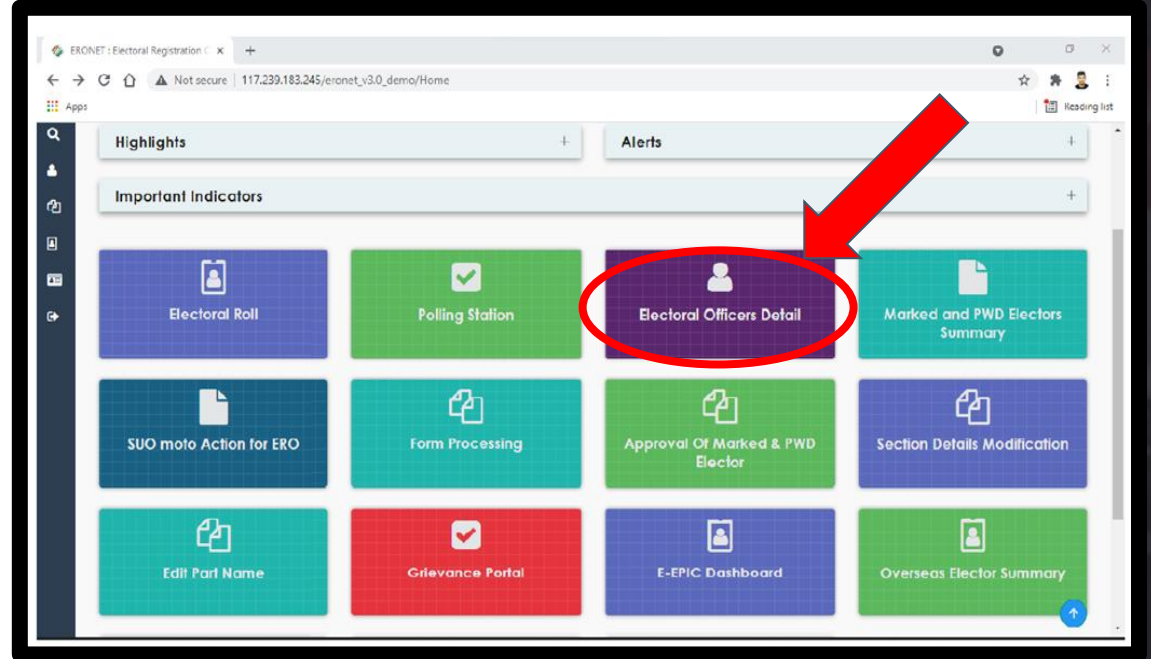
ERONET : Electoral Registration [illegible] ×

Not secure | 117.239.183.245/eronet_v3.0_demo/Home

Apps

Reading list

Highlights +

Alerts +

Important Indicators +

Electoral Roll

Polling Station

Electoral Officers Detail

Marked and PWD Electors Summary

SUO moto Action for ERO

Form Processing

Approval Of Marked & PWD Elector

Section Details Modification

Edit Part Name

Grievance Portal

E-EPIC Dashboard

Overseas Elector Summary